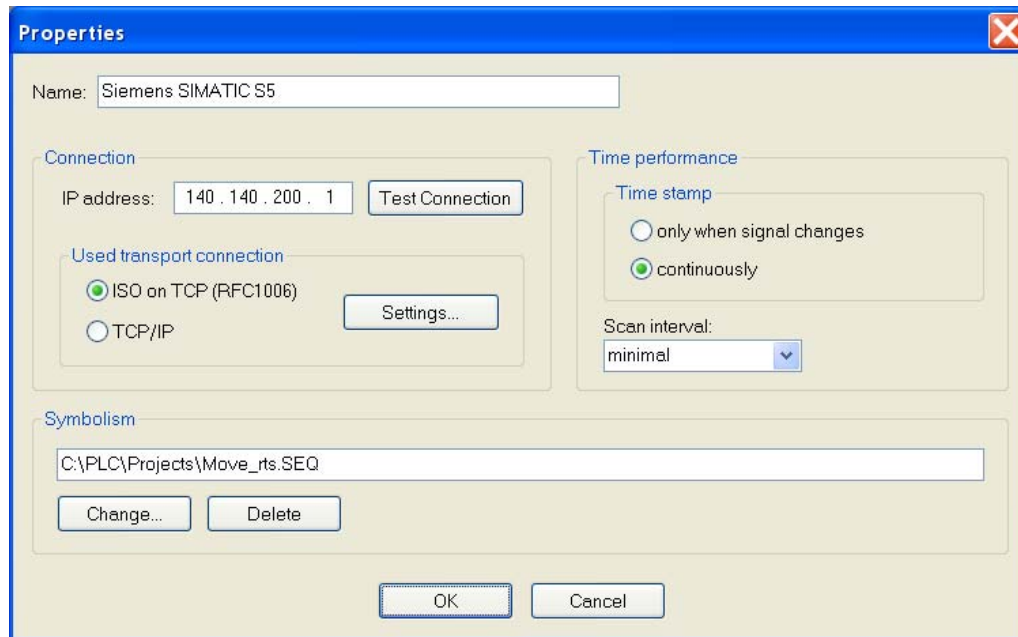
Properties

Name: Siemens SIMATIC S5

Connection

IP address: 140 . 140 . 200 . 1 Test Connection

Used transport connection

ISO on TCP (RFC1006)

TCP/IP

Settings...

Time performance

Time stamp

only when signal changes

continuously

Scan interval:

minimal

Symbolism

C:\PLC\Projects\Move_rts.SEQ

Change...

Delete

OK

Cancel